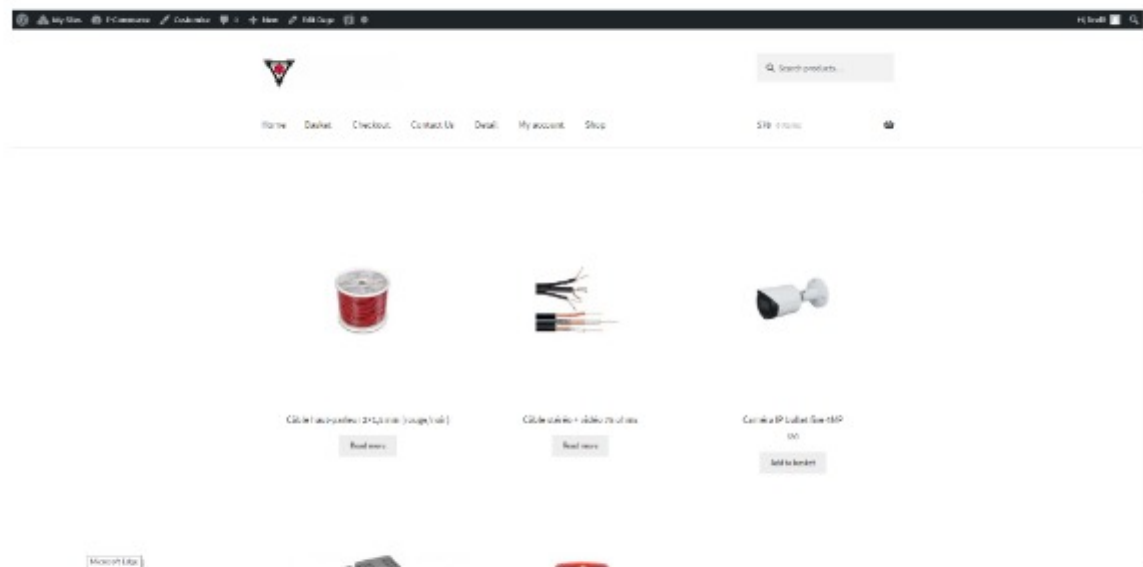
My Sites E-Commerce Customize 0 + New Edit Page

Hi, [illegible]

Search products...

Home Basket Checkout Contact Us Detail My account Shop

$70 0 items

Câble haut-parleur 2×1,5 mm (rouge/noir)

Read more

Câble coaxial + vidéo 75 ohms

Read more

Caméra IP bullet lite 4MP

$60

Add to basket

Microsoft Edge